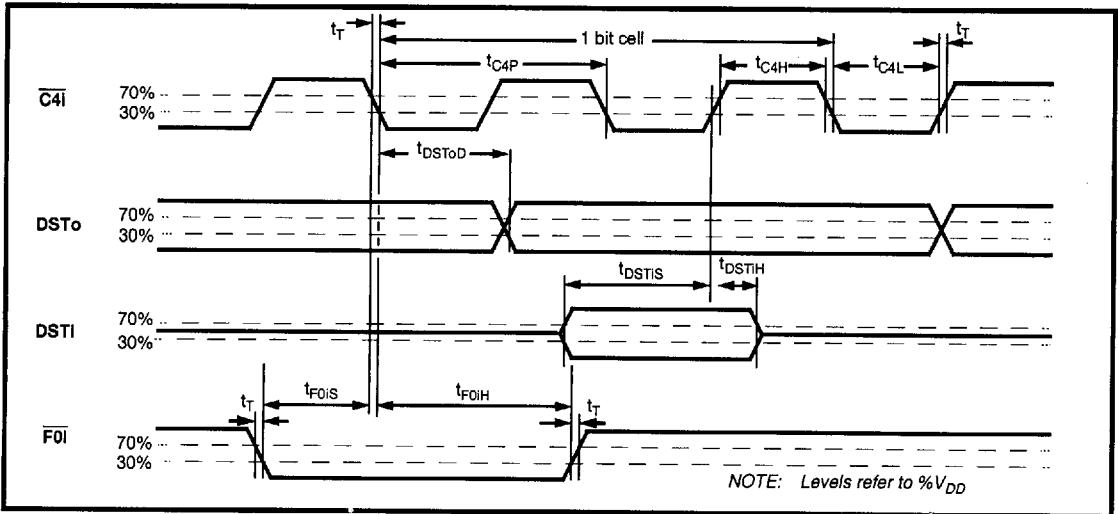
$t_T$

1 bit cell

$t_T$

$t_{C4P}$

$t_{C4H}$

$t_{C4L}$

$\overline{C4i}$

70%

30%

$t_{DSToD}$

DSTo

70%

30%

$t_{DSTiS}$

$t_{DSTiH}$

DSTi

70%

30%

$t_T$

$t_{F0iS}$

$t_{F0iH}$

$t_T$

$\overline{F0i}$

70%

30%

NOTE: Levels refer to $\%V_{DD}$